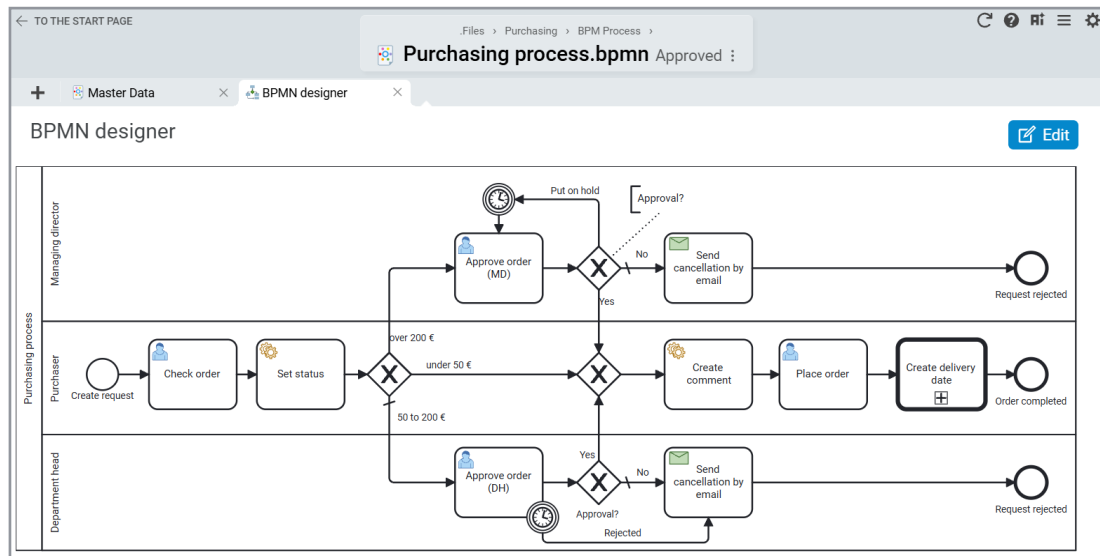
TO THE START PAGE

.Files › Purchasing › BPM Process ›

Purchasing process.bpmn Approved ⋮

Master Data

BPMN designer

BPMN designer

Edit

Purchasing process

Managing director

Put on hold

Approval?

Approve order (MD)

No

Send cancellation by email

Request rejected

Yes

Purchaser

over 200 €

Create request

Check order

Set status

under 50 €

Create comment

Place order

Create delivery date

Order completed

50 to 200 €

Department head

Yes

Approve order (DH)

No

Send cancellation by email

Request rejected

Approval?

Rejected